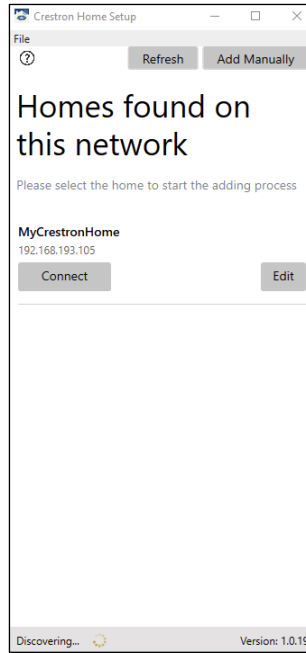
Crestron Home Setup

File

?

Refresh

Add Manually

Homes found on this network

Please select the home to start the adding process

MyCrestronHome

192.168.193.105

Connect

Edit

Discovering...

Version: 1.0.19